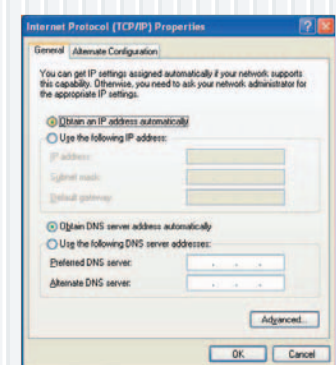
Internet Protocol (TCP/IP) Properties

General | Alternate Configuration

You can get IP settings assigned automatically if your network supports this capability. Otherwise, you need to ask your network administrator for the appropriate IP settings.

Obtain an IP address automatically

Use the following IP address:

IP address:

Subnet mask:

Default gateway:

Obtain DNS server address automatically

Use the following DNS server addresses:

Preferred DNS server: . . .

Alternate DNS server: . . .

Advanced...

OK Cancel